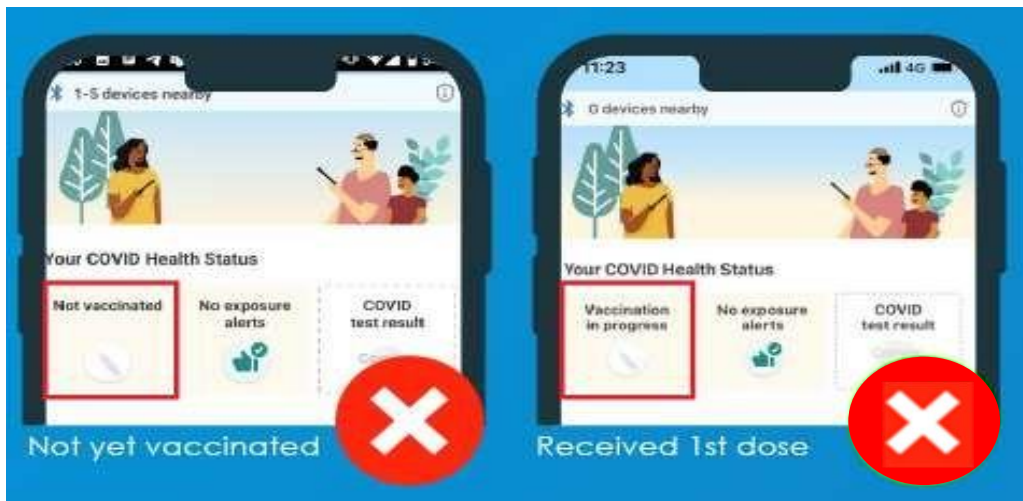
1-5 devices nearby

Your COVID Health Status

Not vaccinated

No exposure alerts

COVID test result

Not yet vaccinated

11:23

4G

0 devices nearby

Your COVID Health Status

Vaccination in progress

No exposure alerts

COVID test result

Received 1st dose